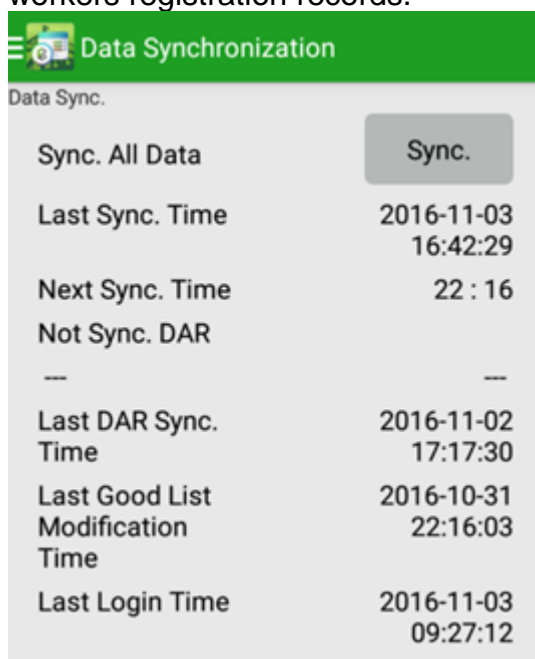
workers registration records.

Data Synchronization

Data Sync.

Sync. All Data | Sync.

Last Sync. Time 2016-11-03 16:42:29

Next Sync. Time 22 : 16

Not Sync. DAR

--- ---

Last DAR Sync. Time 2016-11-02 17:17:30

Last Good List Modification Time 2016-10-31 22:16:03

Last Login Time 2016-11-03 09:27:12